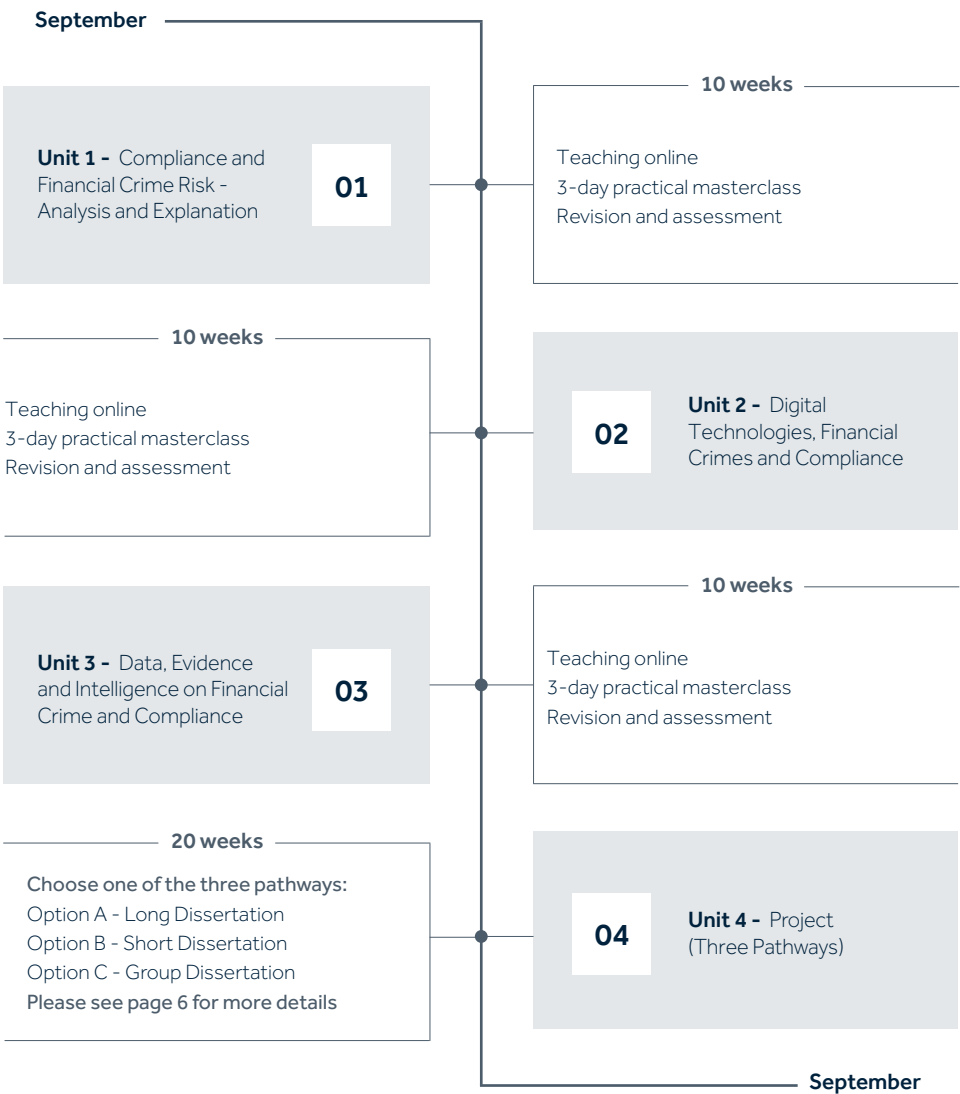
September

Unit 1 - Compliance and Financial Crime Risk - Analysis and Explanation

01

10 weeks

Teaching online
3-day practical masterclass
Revision and assessment

10 weeks

Teaching online
3-day practical masterclass
Revision and assessment

02

Unit 2 - Digital Technologies, Financial Crimes and Compliance

Unit 3 - Data, Evidence and Intelligence on Financial Crime and Compliance

03

10 weeks

Teaching online
3-day practical masterclass
Revision and assessment

20 weeks

Choose one of the three pathways:
Option A - Long Dissertation
Option B - Short Dissertation
Option C - Group Dissertation
Please see page 6 for more details

04

Unit 4 - Project (Three Pathways)

September